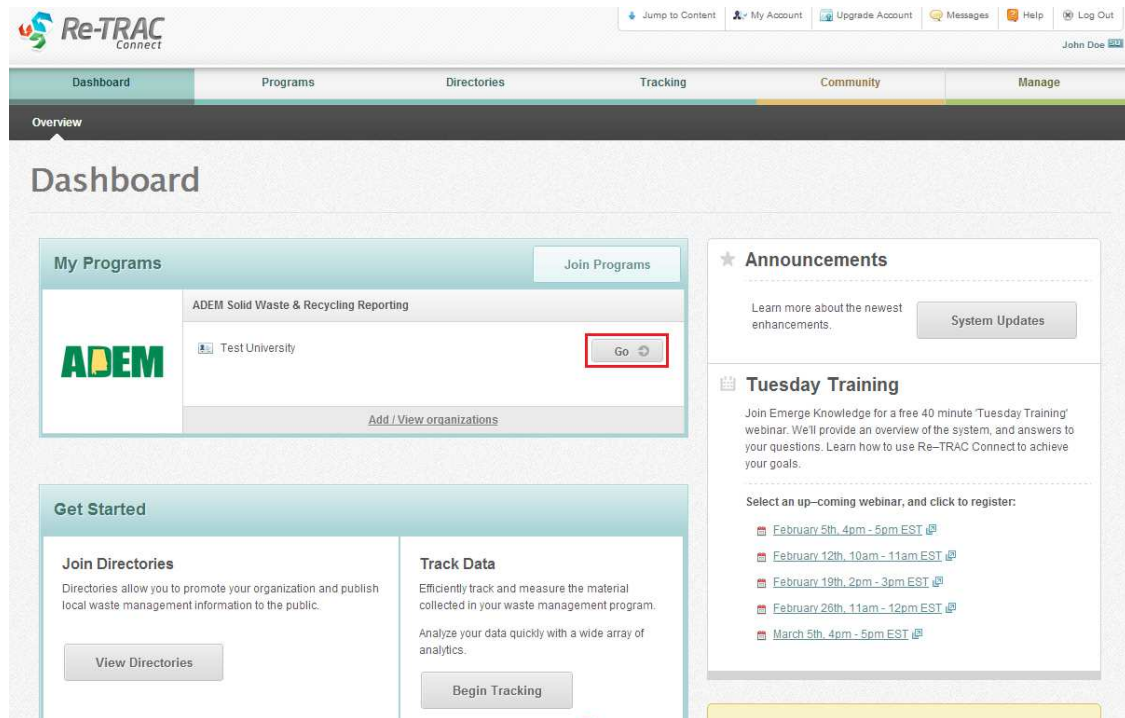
Re-TRAC Connect

Jump to Content | My Account | Upgrade Account | Messages | Help | Log Out

John Doe

Dashboard | Programs | Directories | Tracking | Community | Manage

Overview

Dashboard

My Programs

Join Programs

ADEM Solid Waste & Recycling Reporting

ADEM

Test University

Go

Add / View organizations

Announcements

Learn more about the newest enhancements.

System Updates

Tuesday Training

Join Emerge Knowledge for a free 40 minute 'Tuesday Training' webinar. We'll provide an overview of the system, and answers to your questions. Learn how to use Re–TRAC Connect to achieve your goals.

Select an up–coming webinar, and click to register:

February 5th, 4pm - 5pm EST

February 12th, 10am - 11am EST

February 19th, 2pm - 3pm EST

February 26th, 11am - 12pm EST

March 5th, 4pm - 5pm EST

Get Started

Join Directories

Directories allow you to promote your organization and publish local waste management information to the public.

View Directories

Track Data

Efficiently track and measure the material collected in your waste management program.

Analyze your data quickly with a wide array of analytics.

Begin Tracking